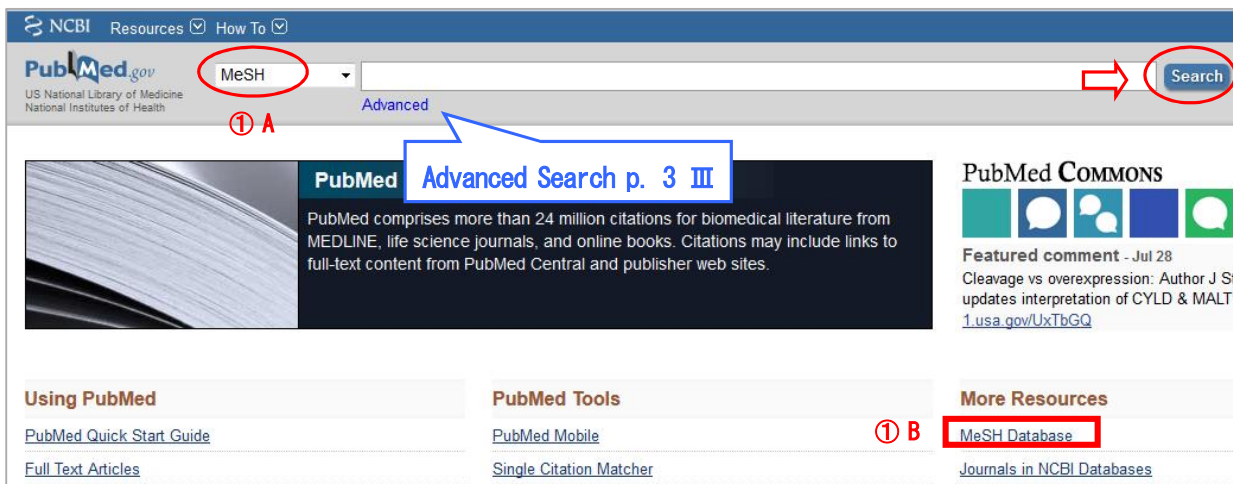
NCBI Resources How To

PubMed.gov
US National Library of Medicine
National Institutes of Health

MeSH

Advanced

Search

① A

Advanced Search p. 3 Ⅲ

PubMed

PubMed comprises more than 24 million citations for biomedical literature from MEDLINE, life science journals, and online books. Citations may include links to full-text content from PubMed Central and publisher web sites.

PubMed COMMONS

Featured comment - Jul 28
Cleavage vs overexpression: Author J S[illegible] updates interpretation of CYLD & MALT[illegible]
1.usa.gov/UxTbGQ

Using PubMed
PubMed Quick Start Guide
Full Text Articles

PubMed Tools
PubMed Mobile
Single Citation Matcher

① B

More Resources
MeSH Database
Journals in NCBI Databases